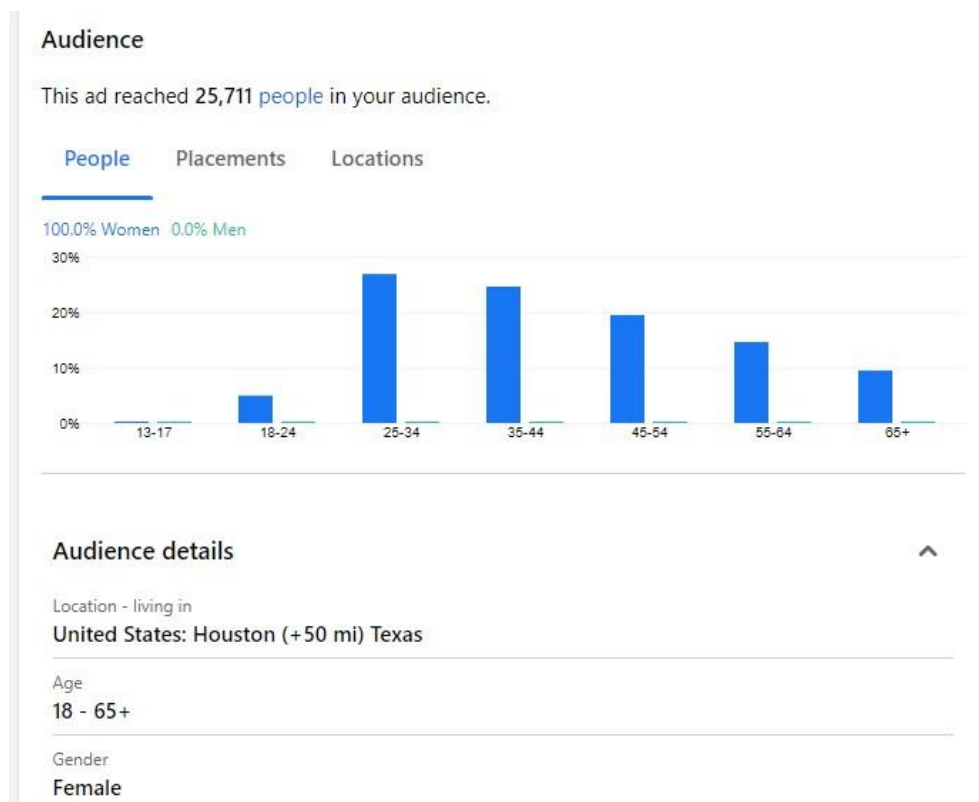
Audience

This ad reached 25,711 people in your audience.

People Placements Locations

100.0% Women 0.0% Men

30%
20%
10%
0%

13-17 18-24 25-34 35-44 45-54 55-64 65+

Audience details

Location - living in
United States: Houston (+50 mi) Texas

Age
18 - 65+

Gender
Female